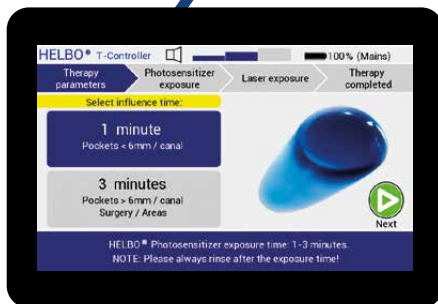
HELBO® T-Controller

100% (Mains)

Therapy parameters

Photosensitizer exposure

Laser exposure

Therapy completed

Select influence time:

1 minute
Pockets < 6mm / canal

3 minutes
Pockets > 6mm / canal
Surgery / Areas

Next

HELBO® Photosensitizer exposure time: 1-3 minutes.
NOTE: Please always rinse after the exposure time!